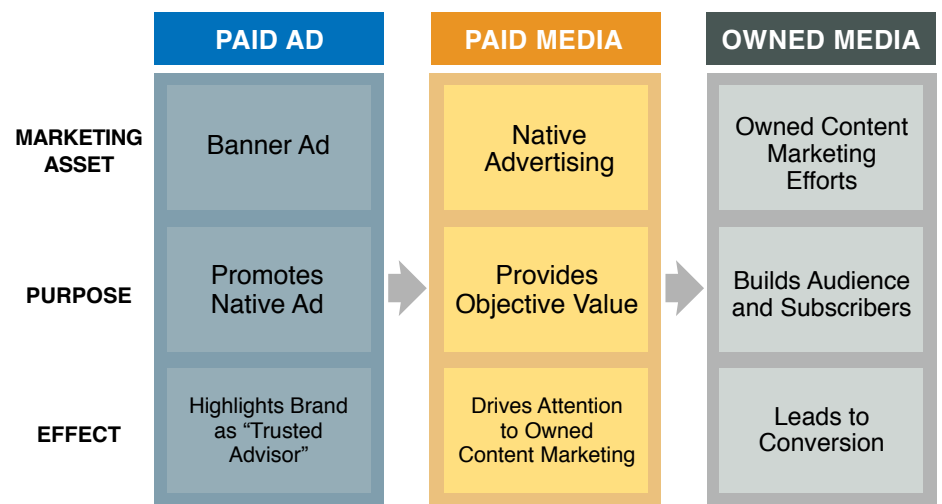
|  | PAID AD | PAID MEDIA | OWNED MEDIA |
|---|---|---|---|
| MARKETING ASSET | Banner Ad | Native Advertising | Owned Content Marketing Efforts |
| PURPOSE | Promotes Native Ad | Provides Objective Value | Builds Audience and Subscribers |
| EFFECT | Highlights Brand as “Trusted Advisor” | Drives Attention to Owned Content Marketing | Leads to Conversion |